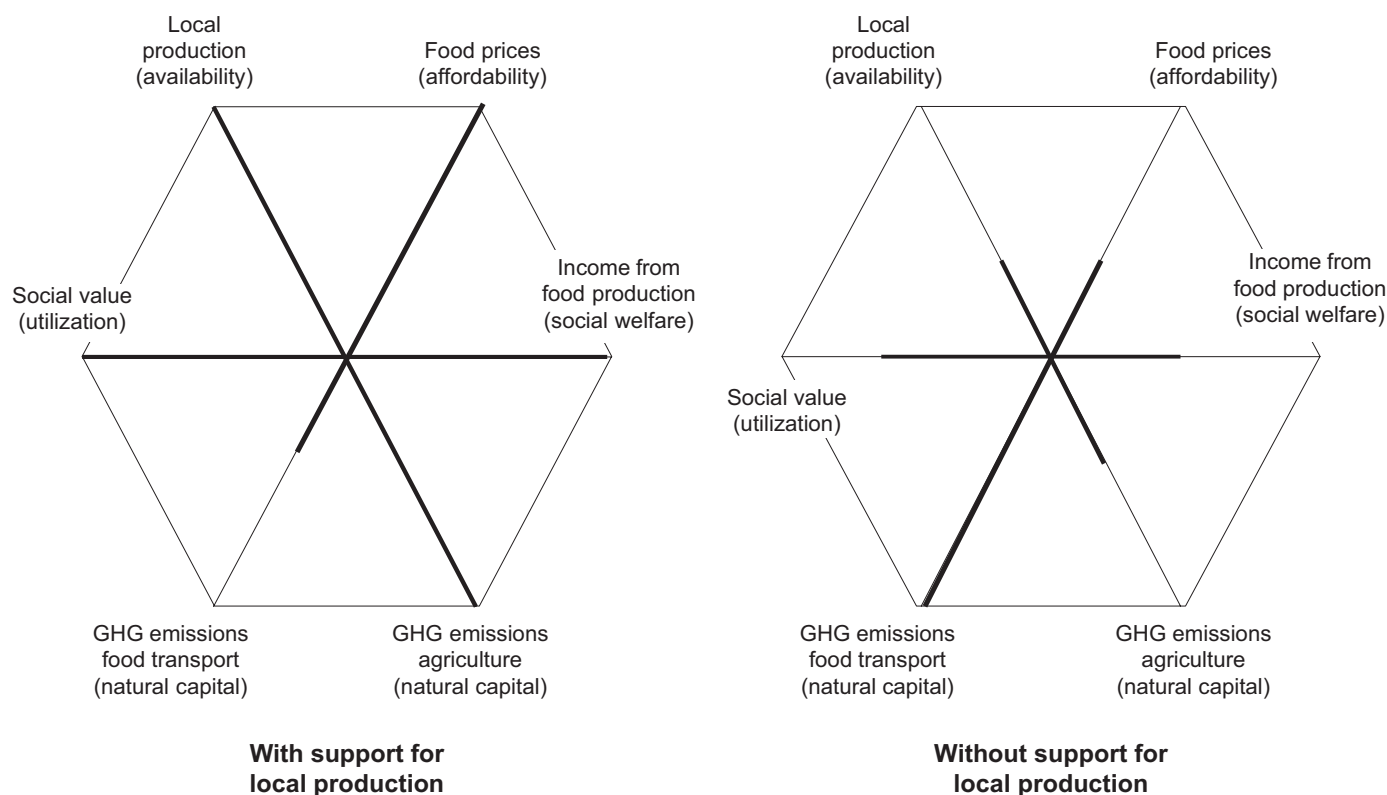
Local production (availability)

Food prices (affordability)

Income from food production (social welfare)

Social value (utilization)

GHG emissions food transport (natural capital)

GHG emissions agriculture (natural capital)

**With support for local production**

Local production (availability)

Food prices (affordability)

Income from food production (social welfare)

Social value (utilization)

GHG emissions food transport (natural capital)

GHG emissions agriculture (natural capital)

**Without support for local production**